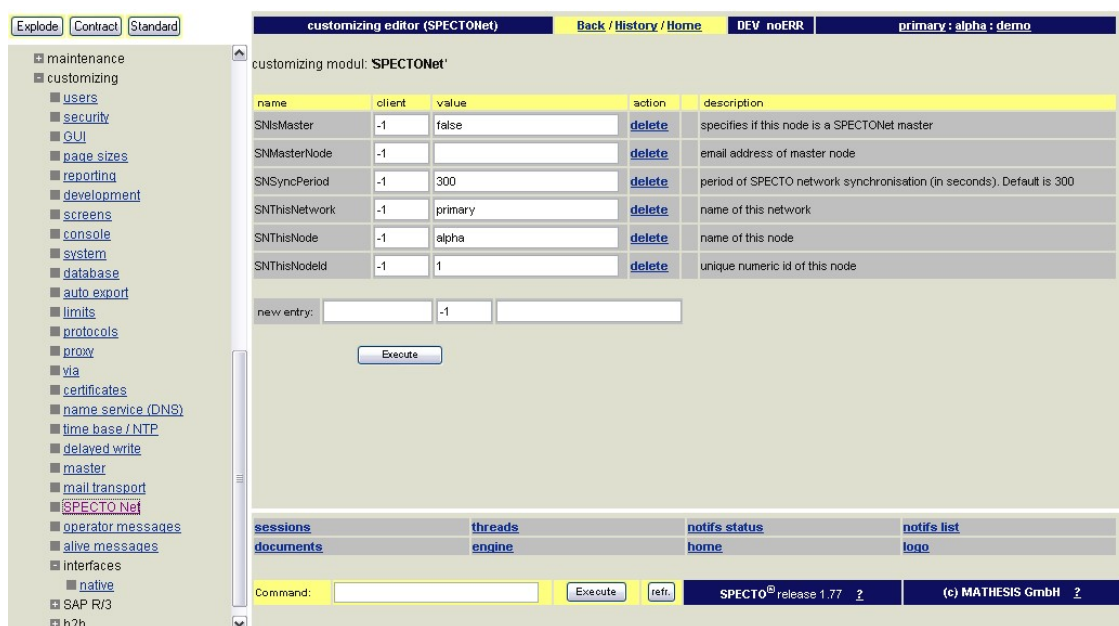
Explode Contract Standard

maintenance
customizing
users
security
GUI
page sizes
reporting
development
screens
console
system
database
auto export
limits
protocols
proxy
via
certificates
name service (DNS)
time base / NTP
delayed write
master
mail transport
SPECTO Net
operator messages
alive messages
interfaces
native
SAP R/3
b2b

customizing editor (SPECTONet) | Back / History / Home | DEV noERR | primary : alpha : demo

customizing modul: 'SPECTONet'

| name | client | value | action | description |
|---|---|---|---|---|
| SNIsMaster | -1 | false | delete | specifies if this node is a SPECTONet master |
| SNMasterNode | -1 | | delete | email address of master node |
| SNSyncPeriod | -1 | 300 | delete | period of SPECTO network synchronisation (in seconds). Default is 300 |
| SNThisNetwork | -1 | primary | delete | name of this network |
| SNThisNode | -1 | alpha | delete | name of this node |
| SNThisNodeId | -1 | 1 | delete | unique numeric id of this node |

new entry: -1

Execute

| sessions | threads | notifs status | notifs list |
|---|---|---|---|
| documents | engine | home | logo |

Command: Execute refr. SPECTO® release 1.77 ? (c) MATHESIS GmbH ?